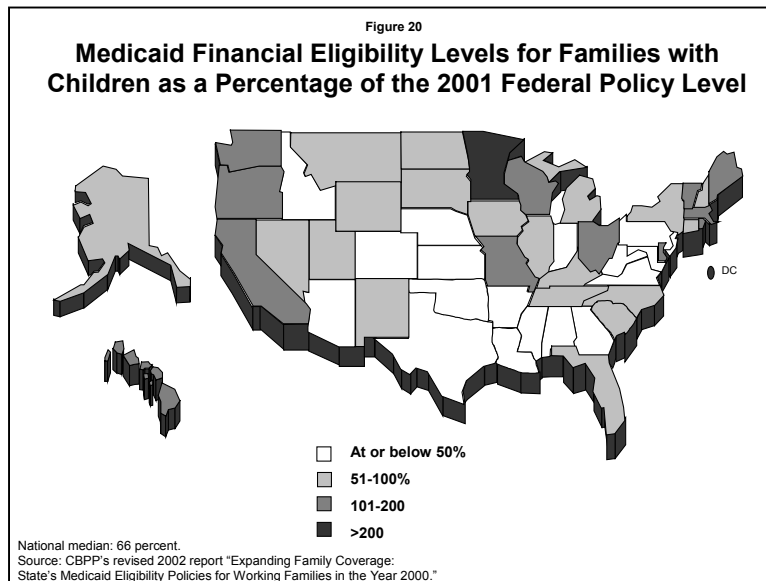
Figure 20

Medicaid Financial Eligibility Levels for Families with Children as a Percentage of the 2001 Federal Policy Level

DC

At or below 50%

51-100%

101-200

>200

National median: 66 percent.
Source: CBPP's revised 2002 report "Expanding Family Coverage: State's Medicaid Eligibility Policies for Working Families in the Year 2000."